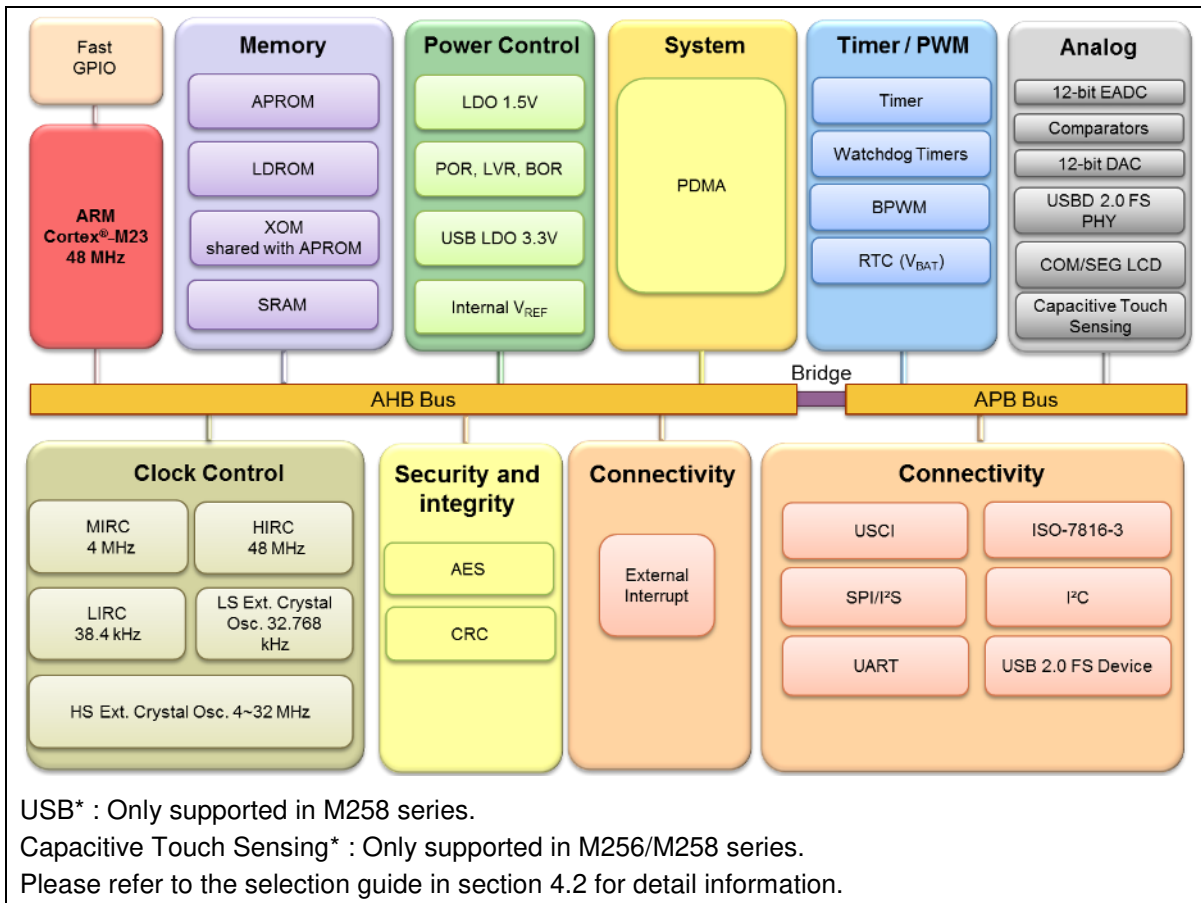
Fast GPIO

ARM Cortex®-M23 48 MHz

Memory

APROM

LDROM

XOM shared with APROM

SRAM

Power Control

LDO 1.5V

POR, LVR, BOR

USB LDO 3.3V

Internal $V_{REF}$

System

PDMA

Timer / PWM

Timer

Watchdog Timers

BPWM

RTC ($V_{BAT}$)

Analog

12-bit EADC

Comparators

12-bit DAC

USBD 2.0 FS PHY

COM/SEG LCD

Capacitive Touch Sensing

Bridge

AHB Bus

APB Bus

Clock Control

MIRC 4 MHz

HIRC 48 MHz

LIRC 38.4 kHz

LS Ext. Crystal Osc. 32.768 kHz

HS Ext. Crystal Osc. 4~32 MHz

Security and integrity

AES

CRC

Connectivity

External Interrupt

Connectivity

USCI

ISO-7816-3

SPI/I²S

I²C

UART

USB 2.0 FS Device

USB* : Only supported in M258 series.
Capacitive Touch Sensing* : Only supported in M256/M258 series.
Please refer to the selection guide in section 4.2 for detail information.